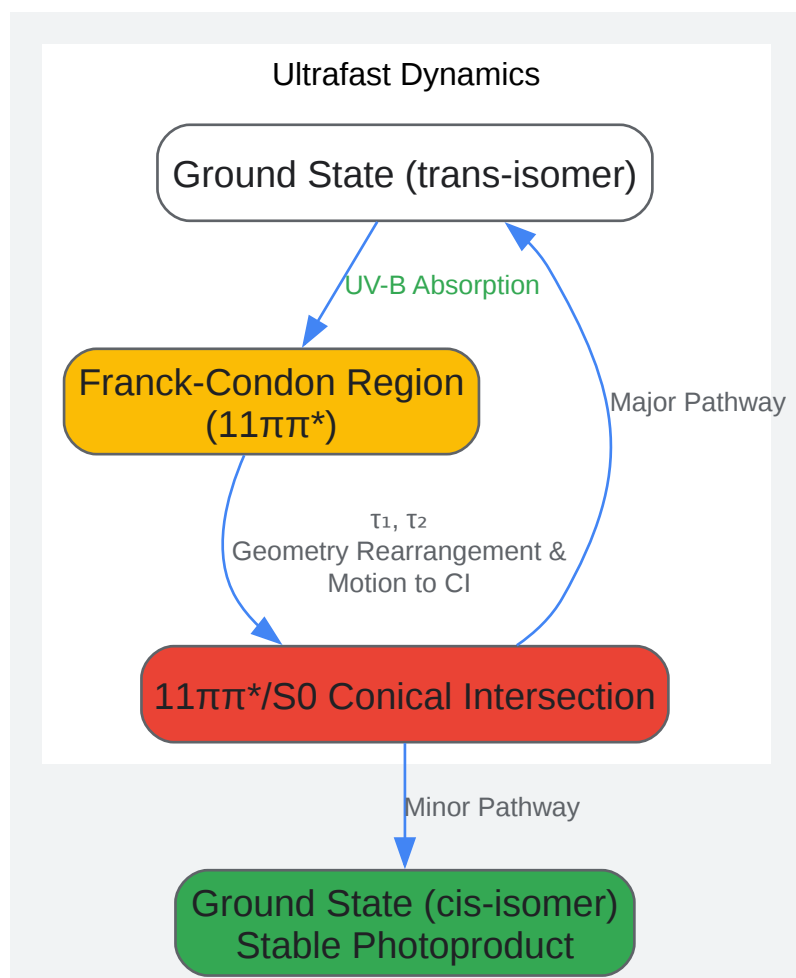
Ultrafast Dynamics

Ground State (trans-isomer)

UV-B Absorption

Franck-Condon Region (11ππ*)

Major Pathway

τ₁, τ₂
Geometry Rearrangement & Motion to CI

11ππ*/S0 Conical Intersection

Minor Pathway

Ground State (cis-isomer) Stable Photoproduct